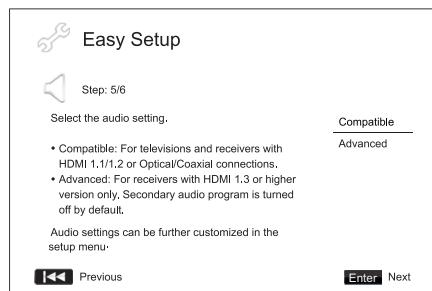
Easy Setup

Step: 5/6

Select the audio setting.

• Compatible: For televisions and receivers with HDMI 1.1/1.2 or Optical/Coaxial connections.
• Advanced: For receivers with HDMI 1.3 or higher version only. Secondary audio program is turned off by default.

Audio settings can be further customized in the setup menu·

Compatible

Advanced

Previous

Enter Next